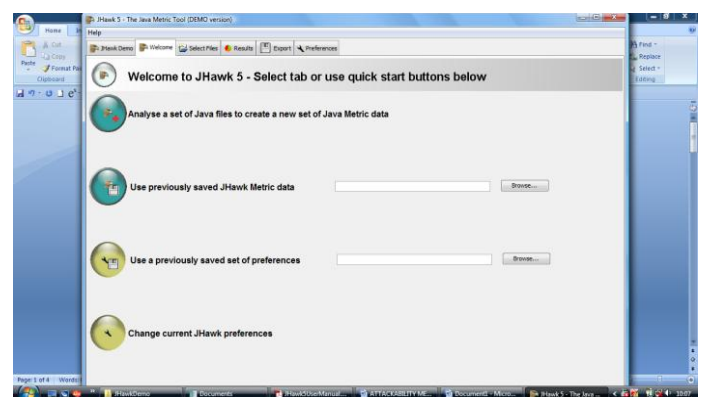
JHawk 5 - The Java Metric Tool (DEMO version)

Help

JHawk Demo | Welcome | Select Files | Results | Export | Preferences

Welcome to JHawk 5 - Select tab or use quick start buttons below

Analyse a set of Java files to create a new set of Java Metric data

Use previously saved JHawk Metric data

Browse...

Use a previously saved set of preferences

Browse...

Change current JHawk preferences

Home

Cut

Copy

Paste

Format Pa

Clipboard

Find

Replace

Select

Editing

Page: 1 of 4 Words

JHawkDemo

Documents

JHawk50UserManual...

ATTACKABILITY ME...

Document1 - Micro...

JHawk 5 - The Java ...

10:07